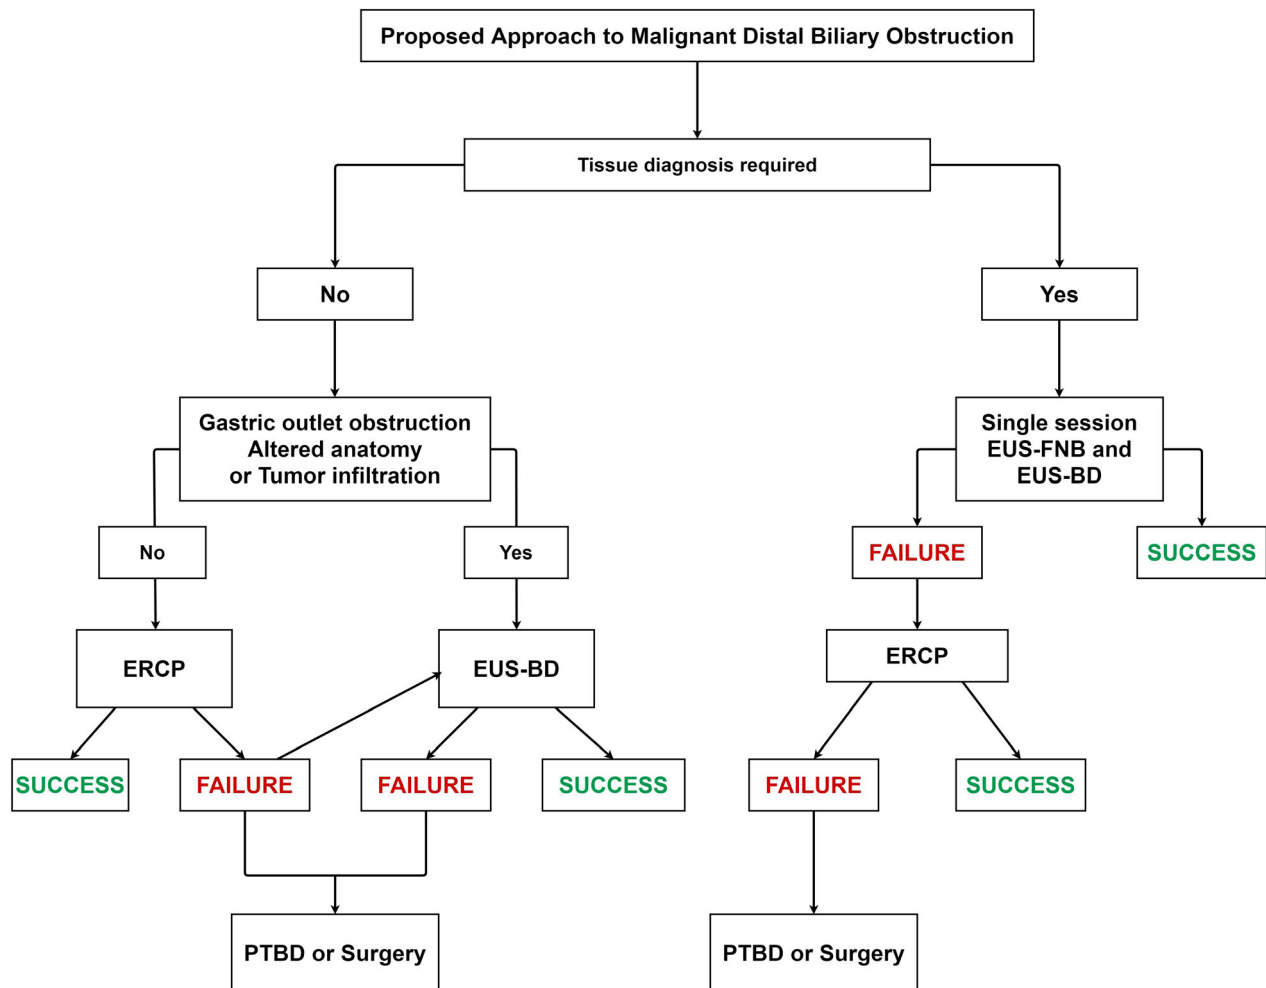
Proposed Approach to Malignant Distal Biliary Obstruction

Tissue diagnosis required

No

Yes

Gastric outlet obstruction
Altered anatomy
or Tumor infiltration

Single session
EUS-FNB and
EUS-BD

No

Yes

FAILURE

SUCCESS

ERCP

EUS-BD

ERCP

SUCCESS

FAILURE

FAILURE

SUCCESS

FAILURE

SUCCESS

PTBD or Surgery

PTBD or Surgery